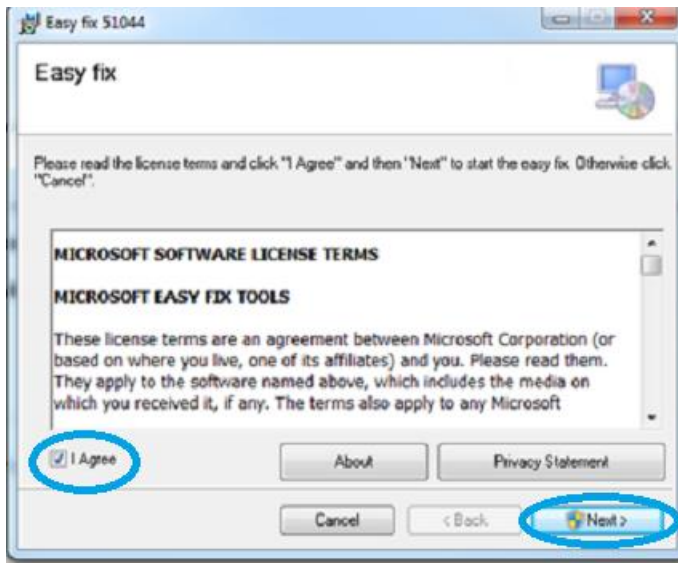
Easy fix 51044

Easy fix

Please read the license terms and click "I Agree" and then "Next" to start the easy fix. Otherwise click "Cancel".

MICROSOFT SOFTWARE LICENSE TERMS

MICROSOFT EASY FIX TOOLS

These license terms are an agreement between Microsoft Corporation (or based on where you live, one of its affiliates) and you. Please read them. They apply to the software named above, which includes the media on which you received it, if any. The terms also apply to any Microsoft

I Agree

About

Privacy Statement

Cancel

< Back

Next >